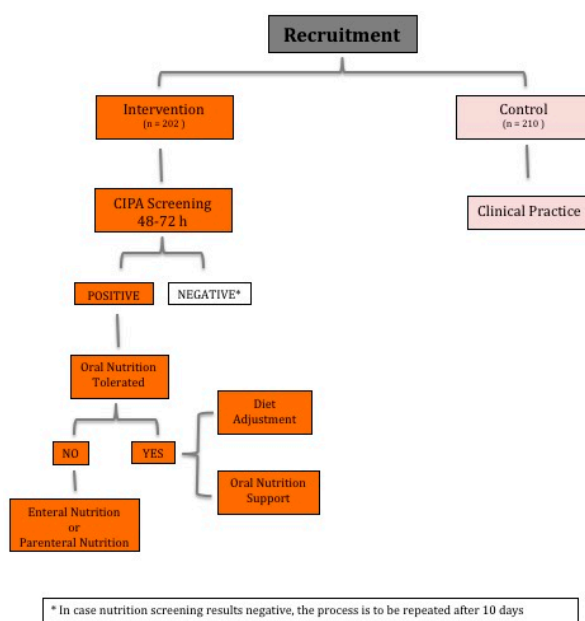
Recruitment

Intervention
(n = 202 )

Control
(n = 210 )

CIPA Screening
48-72 h

Clinical Practice

POSITIVE

NEGATIVE*

Oral Nutrition Tolerated

Diet Adjustment

NO

YES

Oral Nutrition Support

Enteral Nutrition or Parenteral Nutrition

* In case nutrition screening results negative, the process is to be repeated after 10 days